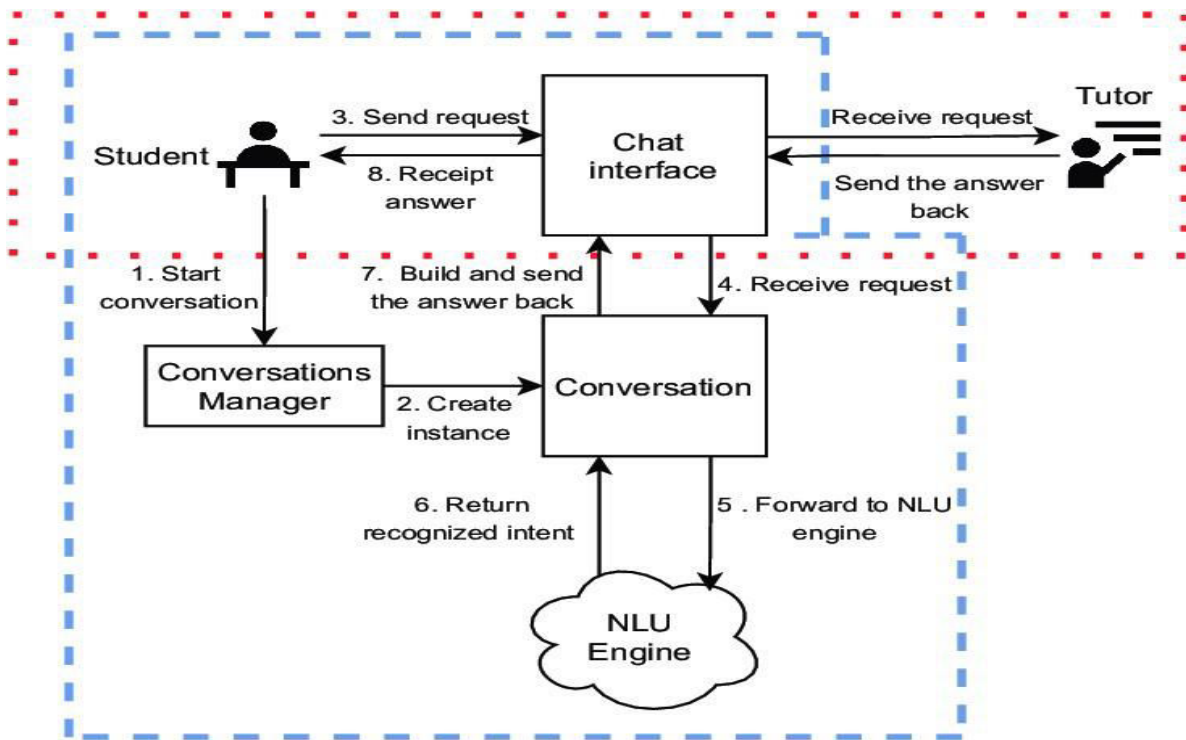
Tutor

Student

3. Send request

8. Receipt answer

Chat interface

Receive request

Send the answer back

1. Start conversation

7. Build and send the answer back

4. Receive request

Conversations Manager

2. Create instance

Conversation

6. Return recognized intent

5 . Forward to NLU engine

NLU Engine